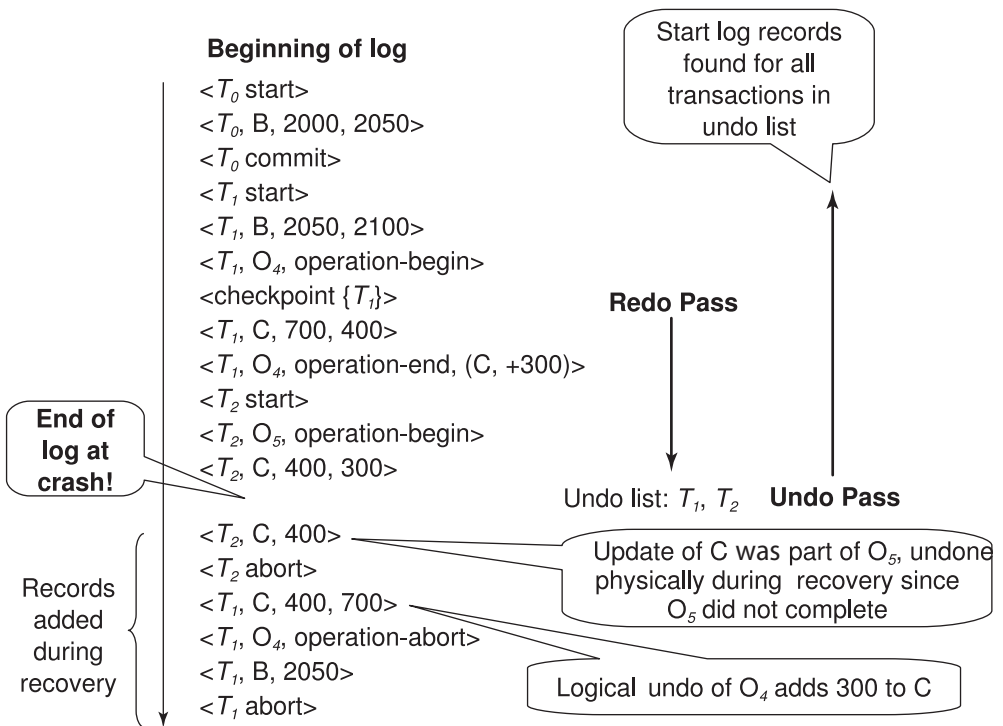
Beginning of log

<$T_0$ start>
<$T_0$, B, 2000, 2050>
<$T_0$ commit>
<$T_1$ start>
<$T_1$, B, 2050, 2100>
<$T_1$, $O_4$, operation-begin>
<checkpoint {$T_1$}>
<$T_1$, C, 700, 400>
<$T_1$, $O_4$, operation-end, (C, +300)>
<$T_2$ start>
<$T_2$, $O_5$, operation-begin>
<$T_2$, C, 400, 300>

End of log at crash!

<$T_2$, C, 400>
<$T_2$ abort>
<$T_1$, C, 400, 700>
<$T_1$, $O_4$, operation-abort>
<$T_1$, B, 2050>
<$T_1$ abort>

Records added during recovery

Start log records found for all transactions in undo list

Redo Pass

Undo list: $T_1$, $T_2$

Undo Pass

Update of C was part of $O_5$, undone physically during recovery since $O_5$ did not complete

Logical undo of $O_4$ adds 300 to C